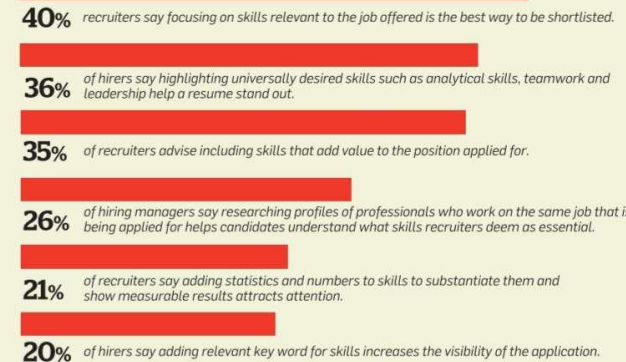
40% recruiters say focusing on skills relevant to the job offered is the best way to be shortlisted.

36% of hirers say highlighting universally desired skills such as analytical skills, teamwork and leadership help a resume stand out.

35% of recruiters advise including skills that add value to the position applied for.

26% of hiring managers say researching profiles of professionals who work on the same job that i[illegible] being applied for helps candidates understand what skills recruiters deem as essential.

21% of recruiters say adding statistics and numbers to skills to substantiate them and show measurable results attracts attention.

20% of hirers say adding relevant key word for skills increases the visibility of the application.